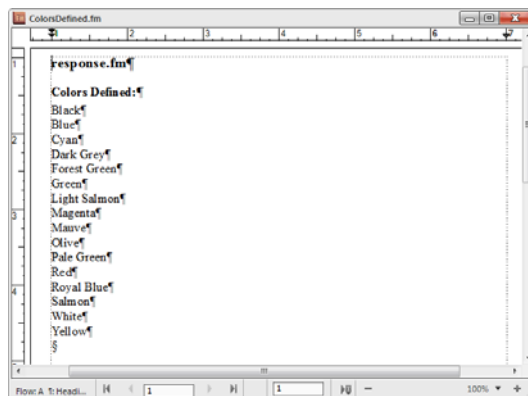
ColorsDefined.fm

1 2 3 4 5 6

1
2
3
4

response.fm¶

Colors Defined:¶

Black¶
Blue¶
Cyan¶
Dark Grey¶
Forest Green¶
Green¶
Light Salmon¶
Magenta¶
Mauve¶
Olive¶
Pale Green¶
Red¶
Royal Blue¶
Salmon¶
White¶
Yellow¶
§

Flow: A T: Headi... 1 1 100%